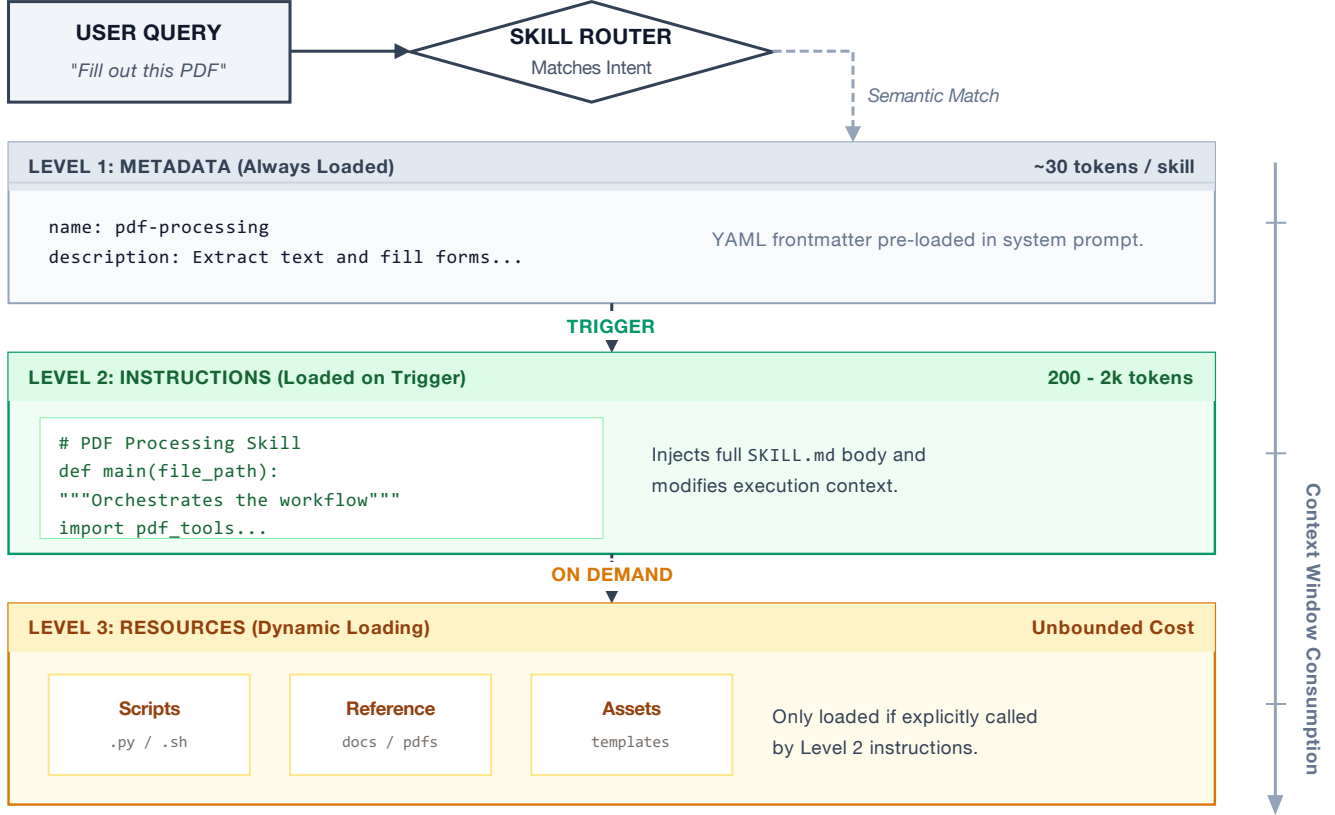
USER QUERY
"Fill out this PDF"

SKILL ROUTER
Matches Intent

Semantic Match

LEVEL 1: METADATA (Always Loaded)
~30 tokens / skill

name: pdf-processing
description: Extract text and fill forms...

YAML frontmatter pre-loaded in system prompt.

TRIGGER

LEVEL 2: INSTRUCTIONS (Loaded on Trigger)
200 - 2k tokens

# PDF Processing Skill
def main(file_path):
"""Orchestrates the workflow"""
import pdf_tools...

Injects full SKILL.md body and modifies execution context.

ON DEMAND

LEVEL 3: RESOURCES (Dynamic Loading)
Unbounded Cost

Scripts
.py / .sh

Reference
docs / pdfs

Assets
templates

Only loaded if explicitly called by Level 2 instructions.

Context Window Consumption